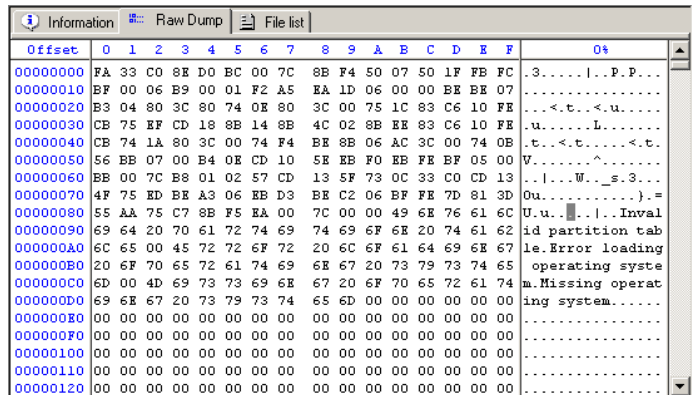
Information | Raw Dump | File list

| Offset | 0 | 1 | 2 | 3 | 4 | 5 | 6 | 7 | 8 | 9 | A | B | C | D | E | F | 0% |
|---|---|---|---|---|---|---|---|---|---|---|---|---|---|---|---|---|---|
| 00000000 | FA | 33 | C0 | 8E | D0 | BC | 00 | 7C | 8B | F4 | 50 | 07 | 50 | 1F | FB | FC | .3.....\|..P.P... |
| 00000010 | BF | 00 | 06 | B9 | 00 | 01 | F2 | A5 | EA | 1D | 06 | 00 | 00 | BE | BE | 07 | ................ |
| 00000020 | B3 | 04 | 80 | 3C | 80 | 74 | 0E | 80 | 3C | 00 | 75 | 1C | 83 | C6 | 10 | FE | ...<.t..<.u..... |
| 00000030 | CB | 75 | EF | CD | 18 | 8B | 14 | 8B | 4C | 02 | 8B | EE | 83 | C6 | 10 | FE | .u......L....... |
| 00000040 | CB | 74 | 1A | 80 | 3C | 00 | 74 | F4 | BE | 8B | 06 | AC | 3C | 00 | 74 | 0B | .t..<.t.....<.t. |
| 00000050 | 56 | BB | 07 | 00 | B4 | 0E | CD | 10 | 5E | EB | F0 | EB | FE | BF | 05 | 00 | V.......^....... |
| 00000060 | BB | 00 | 7C | B8 | 01 | 02 | 57 | CD | 13 | 5F | 73 | 0C | 33 | C0 | CD | 13 | ..\|...W.._s.3... |
| 00000070 | 4F | 75 | ED | BE | A3 | 06 | EB | D3 | BE | C2 | 06 | BF | FE | 7D | 81 | 3D | Ou..........}.= |
| 00000080 | 55 | AA | 75 | C7 | 8B | F5 | EA | 00 | 7C | 00 | 00 | 49 | 6E | 76 | 61 | 6C | U.u......\|..Inval |
| 00000090 | 69 | 64 | 20 | 70 | 61 | 72 | 74 | 69 | 74 | 69 | 6F | 6E | 20 | 74 | 61 | 62 | id partition tab |
| 000000A0 | 6C | 65 | 00 | 45 | 72 | 72 | 6F | 72 | 20 | 6C | 6F | 61 | 64 | 69 | 6E | 67 | le.Error loading |
| 000000B0 | 20 | 6F | 70 | 65 | 72 | 61 | 74 | 69 | 6E | 67 | 20 | 73 | 79 | 73 | 74 | 65 | operating syste |
| 000000C0 | 6D | 00 | 4D | 69 | 73 | 73 | 69 | 6E | 67 | 20 | 6F | 70 | 65 | 72 | 61 | 74 | m.Missing operat |
| 000000D0 | 69 | 6E | 67 | 20 | 73 | 79 | 73 | 74 | 65 | 6D | 00 | 00 | 00 | 00 | 00 | 00 | ing system...... |
| 000000E0 | 00 | 00 | 00 | 00 | 00 | 00 | 00 | 00 | 00 | 00 | 00 | 00 | 00 | 00 | 00 | 00 | ................ |
| 000000F0 | 00 | 00 | 00 | 00 | 00 | 00 | 00 | 00 | 00 | 00 | 00 | 00 | 00 | 00 | 00 | 00 | ................ |
| 00000100 | 00 | 00 | 00 | 00 | 00 | 00 | 00 | 00 | 00 | 00 | 00 | 00 | 00 | 00 | 00 | 00 | ................ |
| 00000110 | 00 | 00 | 00 | 00 | 00 | 00 | 00 | 00 | 00 | 00 | 00 | 00 | 00 | 00 | 00 | 00 | ................ |
| 00000120 | 00 | 00 | 00 | 00 | 00 | 00 | 00 | 00 | 00 | 00 | 00 | 00 | 00 | 00 | 00 | 00 | ................ |